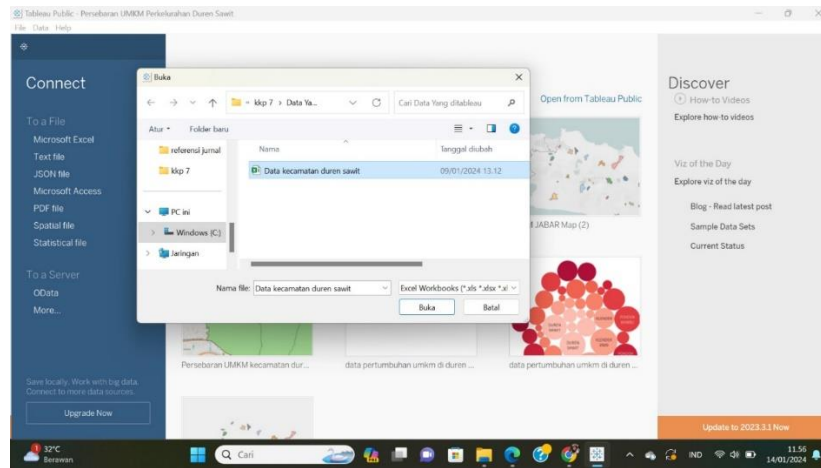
Tableau Public - Persebaran UMKM Perkelurahan Duren Sawit
File Data Help

Connect

To a File
Microsoft Excel
Text file
JSON file
Microsoft Access
PDF file
Spatial file
Statistical file

To a Server
OData
More...

Save locally. Work with big data. Connect to more data sources.
Upgrade Now

Buka
← → ⌄ ↑ « kkp 7 > Data Ya... ⌄ C Cari Data Yang ditableau
Atur ▾ Folder baru
referensi jurnal
kkp 7
PC ini
Windows (C:)
Jaringan
Nama
Tanggal diubah
Data kecamatan duren sawit 09/01/2024 13.12
Nama file: Data kecamatan duren sawit
Excel Workbooks (*.xls *.xlsx *.xl
Buka Batal

Open from Tableau Public
JABAR Map (2)
Persebaran UMKM kecamatan dur...
data pertumbuhan umkm di duren ...
data pertumbuhan umkm di duren ...

Discover
How-to Videos
Explore how-to videos
Viz of the Day
Explore viz of the day
Blog - Read latest post
Sample Data Sets
Current Status

Update to 2023.3.1 Now

32°C
Berawan
Cari
IND
11.56
14/01/2024